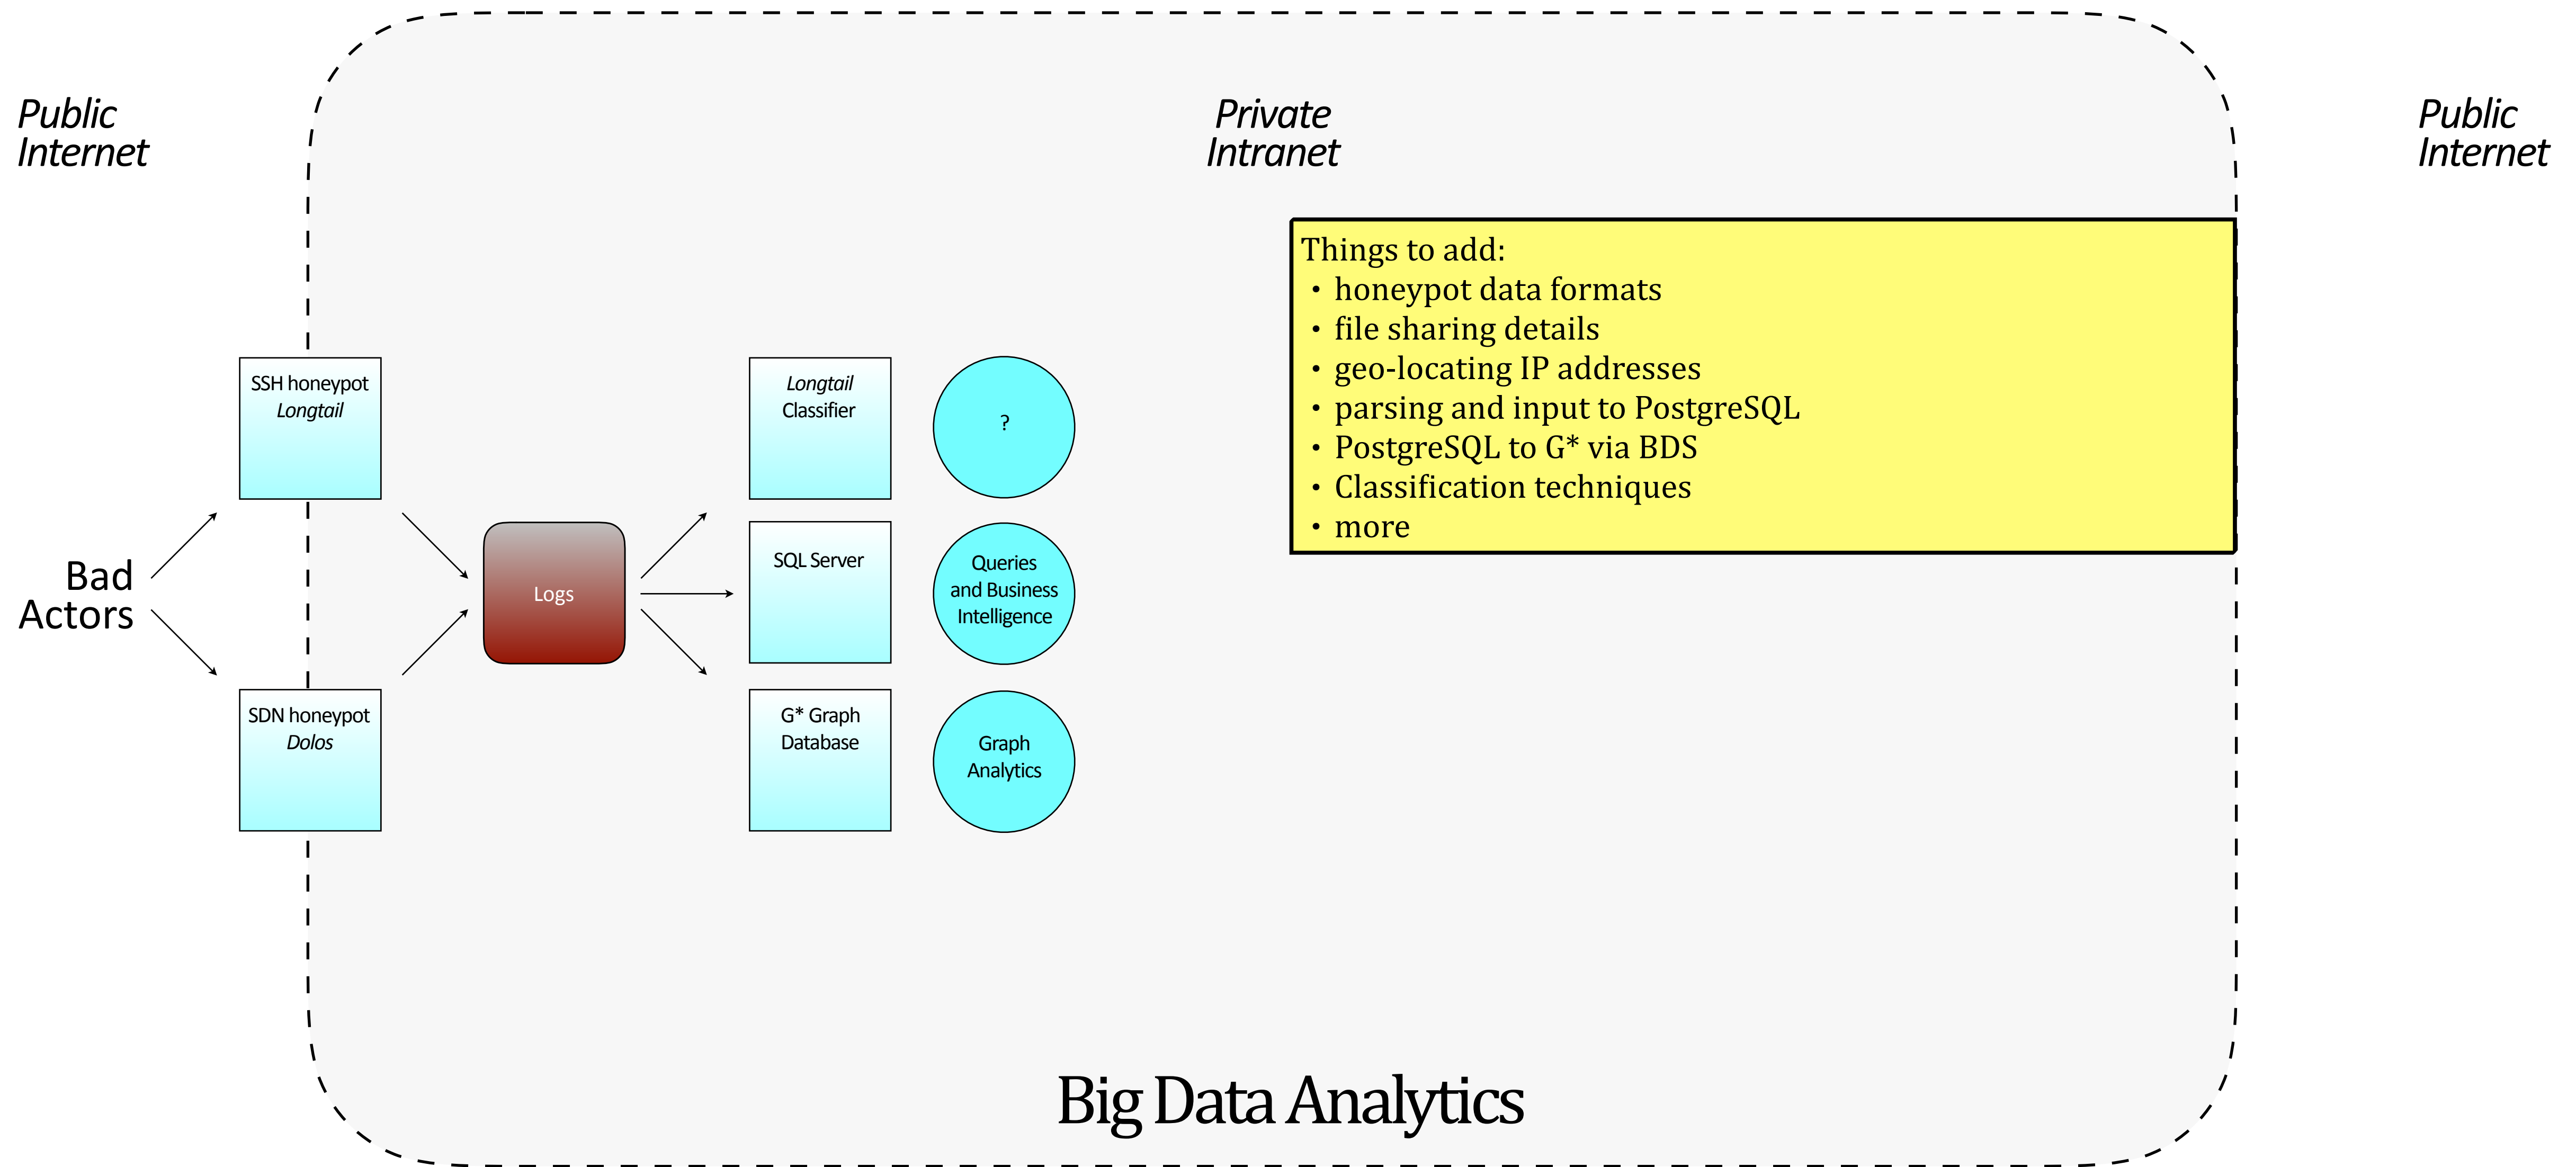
Public Internet

Private Intranet

Public Internet

Things to add:
- honeypot data formats
- file sharing details
- geo-locating IP addresses
- parsing and input to PostgreSQL
- PostgreSQL to G* via BDS
- Classification techniques
- more

Bad Actors

SSH honeypot *Longtail*

SDN honeypot *Dolos*

Logs

*Longtail* Classifier

SQL Server

G* Graph Database

?

Queries and Business Intelligence

Graph Analytics

Big Data Analytics